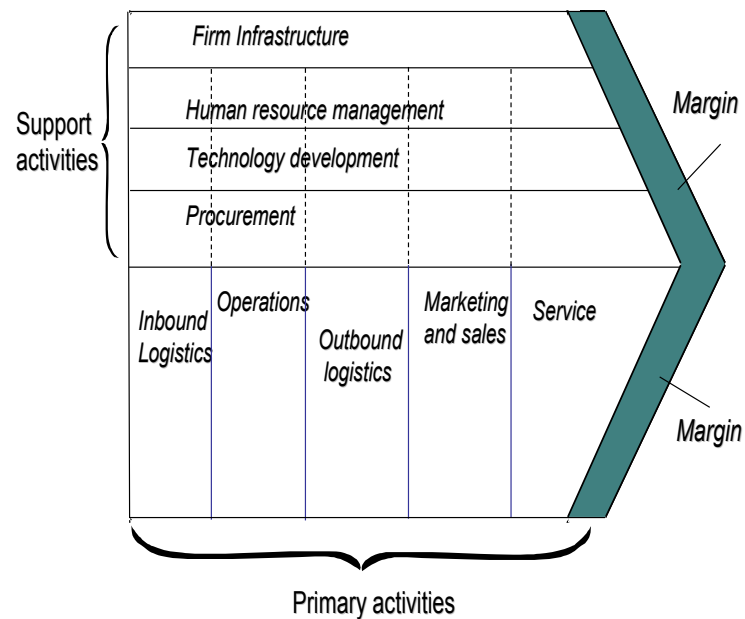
Support activities

Firm Infrastructure

Human resource management

Technology development

Procurement

Margin

Inbound Logistics

Operations

Outbound logistics

Marketing and sales

Service

Margin

Primary activities